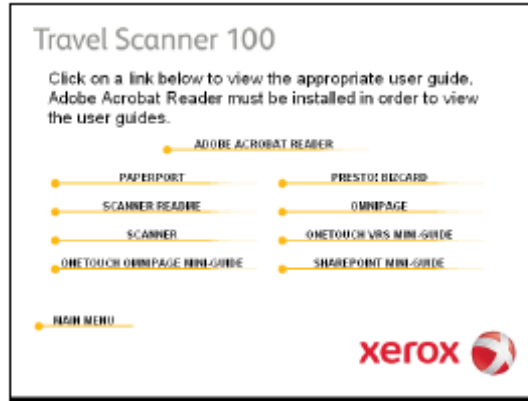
Travel Scanner 100

Click on a link below to view the appropriate user guide. Adobe Acrobat Reader must be installed in order to view the user guides.

ADOBE ACROBAT READER

PAPERPORT

PRESTO! BIZCARD

SCANNER README

OMNIPAGE

SCANNER

ONETOUCH VRS MINI-GUIDE

ONETOUCH OMNIPAGE MINI-GUIDE

SHAREPOINT MINI-GUIDE

MAIN MENU

xerox